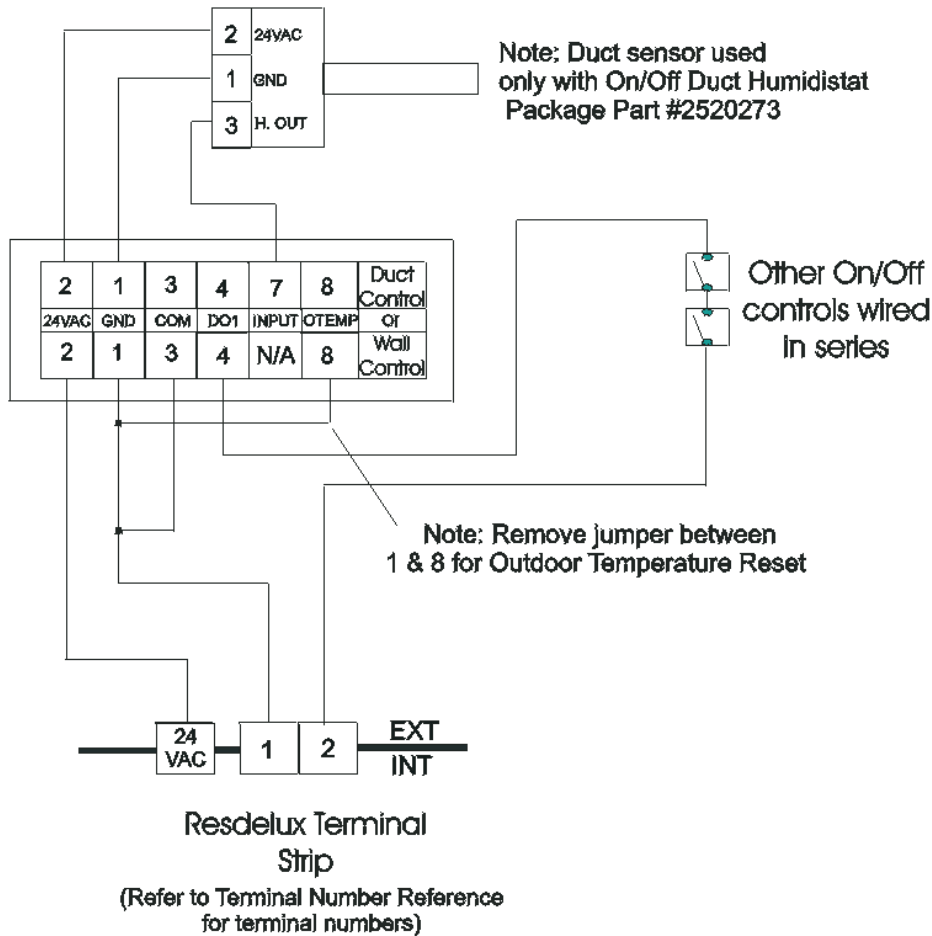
2 24VAC
1 GND
3 H. OUT

Note; Duct sensor used only with On/Off Duct Humidistat Package Part #2520273

| 2 | 1 | 3 | 4 | 7 | 8 | Duct Control |
|---|---|---|---|---|---|---|
| 24VAC | GND | COM | DO1 | INPUT | OTEMP | or |
| 2 | 1 | 3 | 4 | N/A | 8 | Wall Control |

Other On/Off controls wired in series

Note: Remove jumper between 1 & 8 for Outdoor Temperature Reset

24 VAC
1
2
EXT
INT

Resdelux Terminal Strip
(Refer to Terminal Number Reference for terminal numbers)